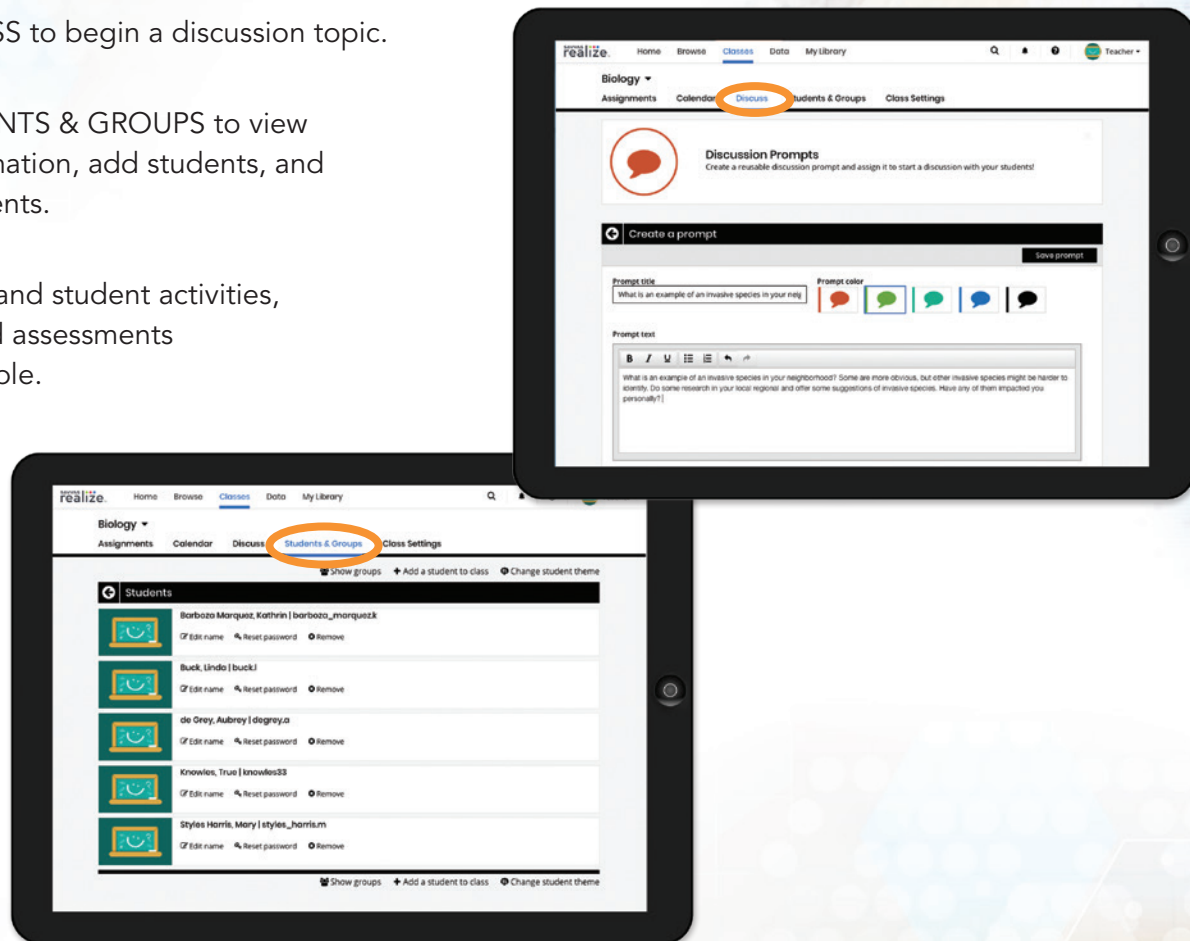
SS to begin a discussion topic.

NTS & GROUPS to view
nation, add students, and
ents.

and student activities,
l assessments
ble.

savvas realize. Home Browse Classes Data My Library Teacher

Biology
Assignments Calendar Discuss Students & Groups Class Settings

Discussion Prompts
Create a reusable discussion prompt and assign it to start a discussion with your students!

Create a prompt

Save prompt

Prompt title
What is an example of an invasive species in your nei

Prompt color

Prompt text

B I U

What is an example of an invasive species in your neighborhood? Some are more obvious, but other invasive species might be harder to identify. Do some research in your local regional and offer some suggestions of invasive species. Have any of them impacted you personally?

savvas realize. Home Browse Classes Data My Library

Biology
Assignments Calendar Discuss Students & Groups Class Settings

Show groups + Add a student to class Change student theme

Students

Barboza Marquez, Kathrin | barboza_marquez.k
Edit name Reset password Remove

Buck, Linda | buck.l
Edit name Reset password Remove

de Grey, Aubrey | degrey.a
Edit name Reset password Remove

Knowles, True | knowles33
Edit name Reset password Remove

Styles Harris, Mary | styles_harris.m
Edit name Reset password Remove

Show groups + Add a student to class Change student theme